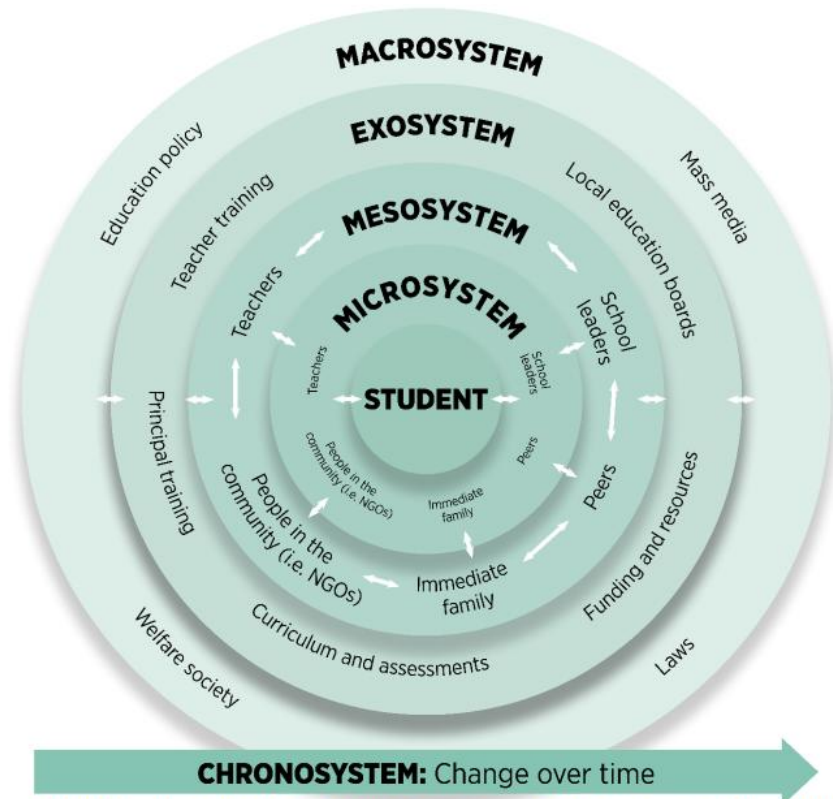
MACROSYSTEM

Education policy

Mass media

EXOSYSTEM

Teacher training

Local education boards

MESOSYSTEM

Teachers

School leaders

MICROSYSTEM

Teachers

School leaders

STUDENT

People in the community (i.e. NGOs)

Peers

Immediate family

Principal training

People in the community (i.e. NGOs)

Peers

Immediate family

Funding and resources

Curriculum and assessments

Welfare society

Laws

CHRONOSYSTEM: Change over time